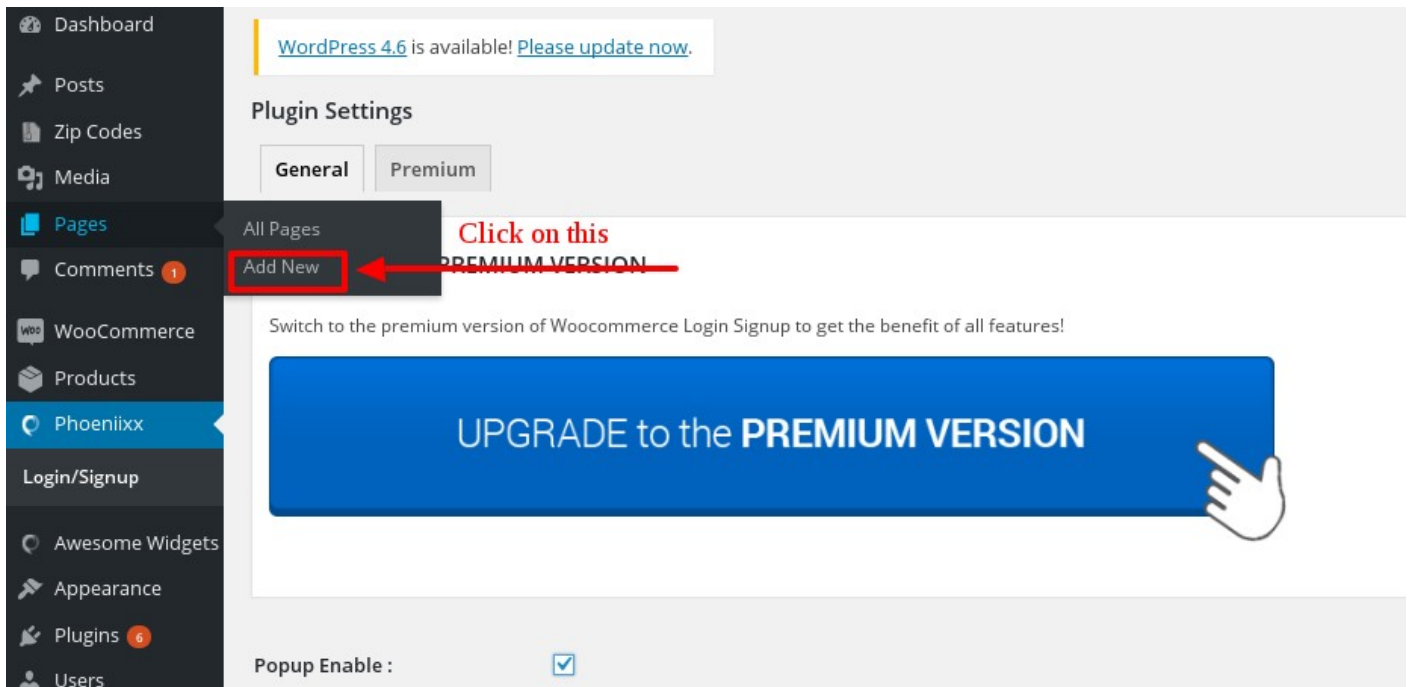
Dashboard
Posts
Zip Codes
Media
Pages
Comments 1
WooCommerce
Products
Phoeniixx
Login/Signup
Awesome Widgets
Appearance
Plugins 6
Users

All Pages
Add New

WordPress 4.6 is available! Please update now.

Plugin Settings

General
Premium

Click on this

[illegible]PREMIUM VERSION

Switch to the premium version of Woocommerce Login Signup to get the benefit of all features!

UPGRADE to the PREMIUM VERSION

Popup Enable :